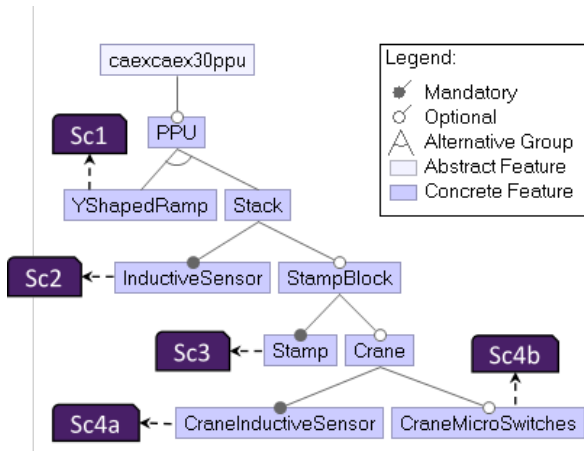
caexcaex30ppu

PPU

Sc1

YShapedRamp

Stack

Sc2

InductiveSensor

StampBlock

Sc3

Stamp

Crane

Sc4b

Sc4a

CraneInductiveSensor

CraneMicroSwitches

Legend:
Mandatory
Optional
Alternative Group
Abstract Feature
Concrete Feature